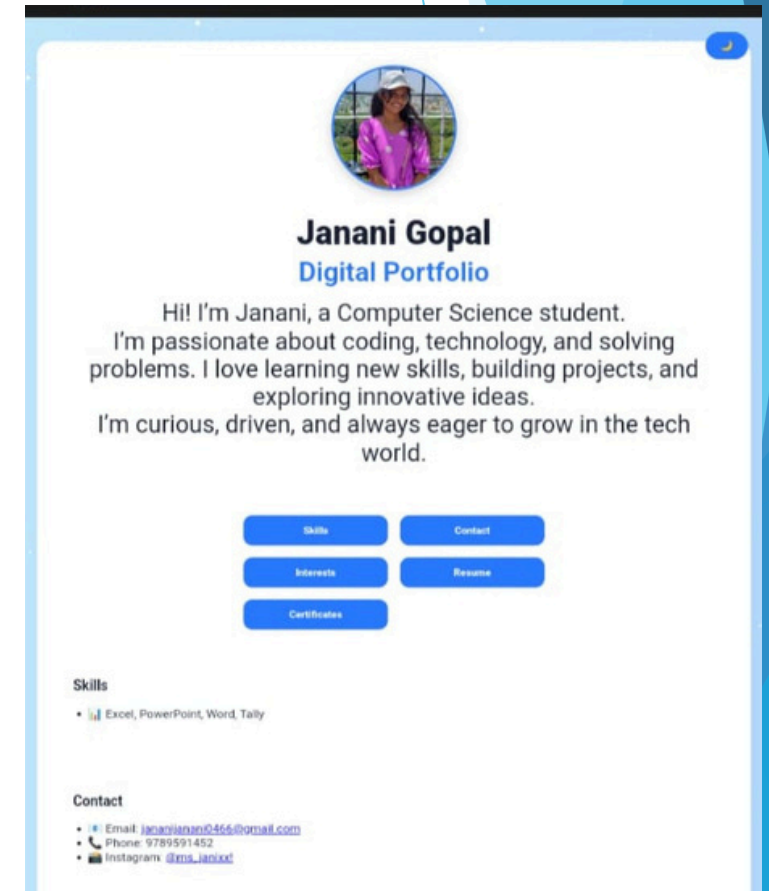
Janani Gopal

Digital Portfolio

Hi! I'm Janani, a Computer Science student. I'm passionate about coding, technology, and solving problems. I love learning new skills, building projects, and exploring innovative ideas. I'm curious, driven, and always eager to grow in the tech world.

Skills
Contact
Interests
Resume
Certificates

Skills

- Excel, PowerPoint, Word, Tally

Contact

- Email: jananijanani0466@gmail.com
- Phone: 9789591452
- Instagram: @ms_janixx!